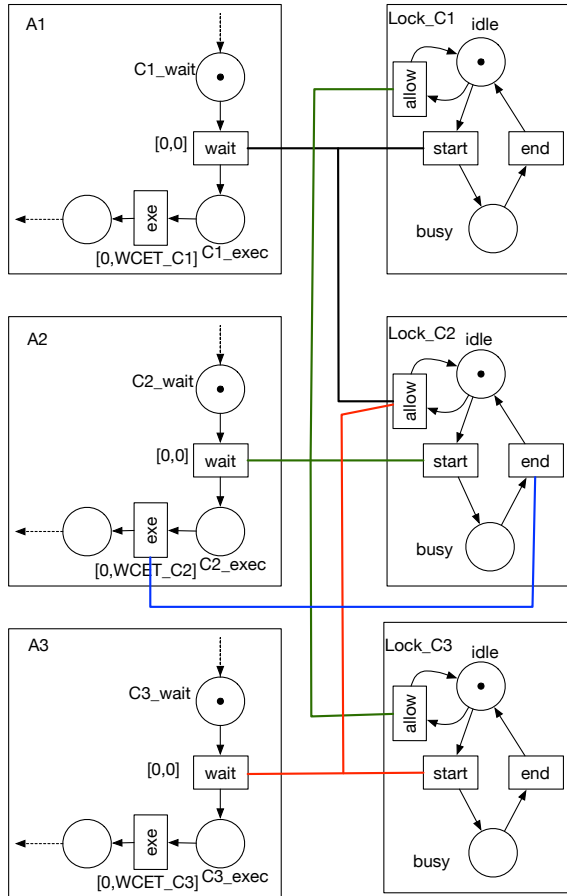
A1

C1_wait

[0,0] wait

exe

[0,WCET_C1] C1_exec

Lock_C1 idle

allow

start

end

busy

A2

C2_wait

[0,0] wait

exe

[0,WCET_C2] C2_exec

Lock_C2 idle

allow

start

end

busy

A3

C3_wait

[0,0] wait

exe

[0,WCET_C3] C3_exec

Lock_C3 idle

allow

start

end

busy